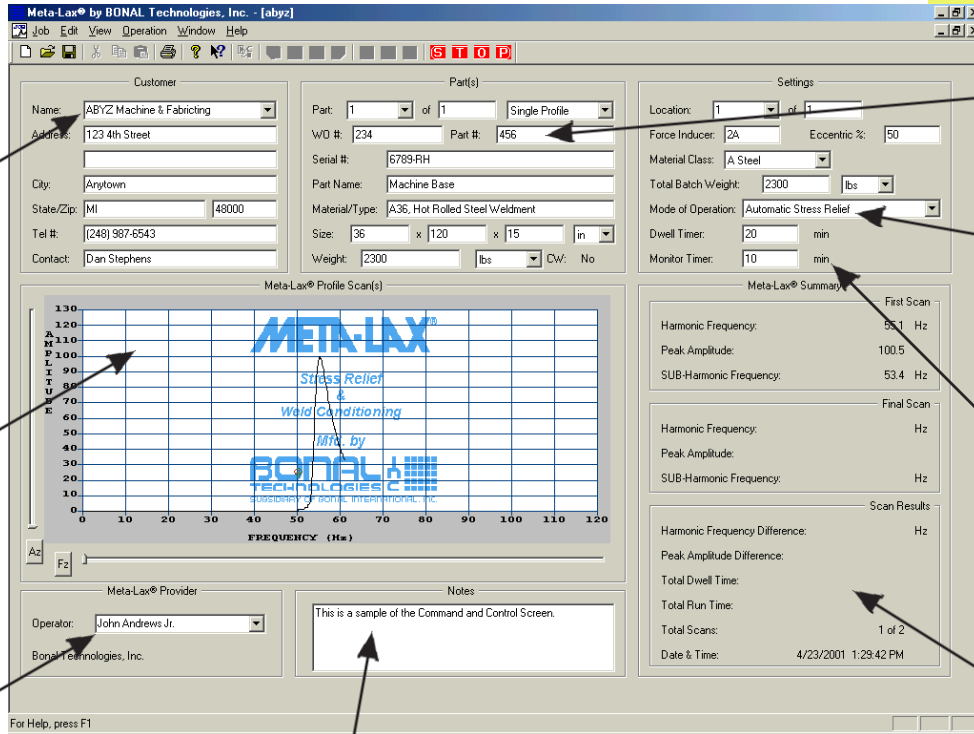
Meta-Lax® by BONAL Technologies, Inc. - [abyz]

Job Edit View Operation Window Help

S T O P

Customer

Name: ABYZ Machine & Fabricting
Address: 123 4th Street
City: Anytown
State/Zip: MI 48000
Tel #: (248) 987-6543
Contact: Dan Stephens

Part(s)

Part: 1 of 1 Single Profile
WO #: 234 Part #: 456
Serial #: 6789-RH
Part Name: Machine Base
Material/Type: A36, Hot Rolled Steel Weldment
Size: 36 x 120 x 15 in
Weight: 2300 lbs CW: No

Settings

Location: 1 of 1
Force Inducer: 2A Eccentric %: 50
Material Class: A Steel
Total Batch Weight: 2300 lbs
Mode of Operation: Automatic Stress Relief
Dwell Timer: 20 min
Monitor Timer: 10 min

Meta-Lax® Profile Scan(s)

AMPLITUDE
130 120 110 100 90 80 70 60 50 40 30 20 10 0
0 10 20 30 40 50 60 70 80 90 100 110 120
FREQUENCY (Hz)

META-LAX®
Stress Relief
&
Weld Conditioning
Mfd. by
BONAL TECHNOLOGIES
SUBSIDIARY OF BONAL INTERNATIONAL, INC.

Az
Fz

Meta-Lax® Summary

First Scan
Harmonic Frequency: 55.1 Hz
Peak Amplitude: 100.5
SUB-Harmonic Frequency: 53.4 Hz

Final Scan
Harmonic Frequency: Hz
Peak Amplitude:
SUB-Harmonic Frequency: Hz

Scan Results
Harmonic Frequency Difference: Hz
Peak Amplitude Difference:
Total Dwell Time:
Total Run Time:
Total Scans: 1 of 2
Date & Time: 4/23/2001 1:29:42 PM

Meta-Lax® Provider

Operator: John Andrews Jr.
Bonal Technologies, Inc.

Notes

This is a sample of the Command and Control Screen.

For Help, press F1